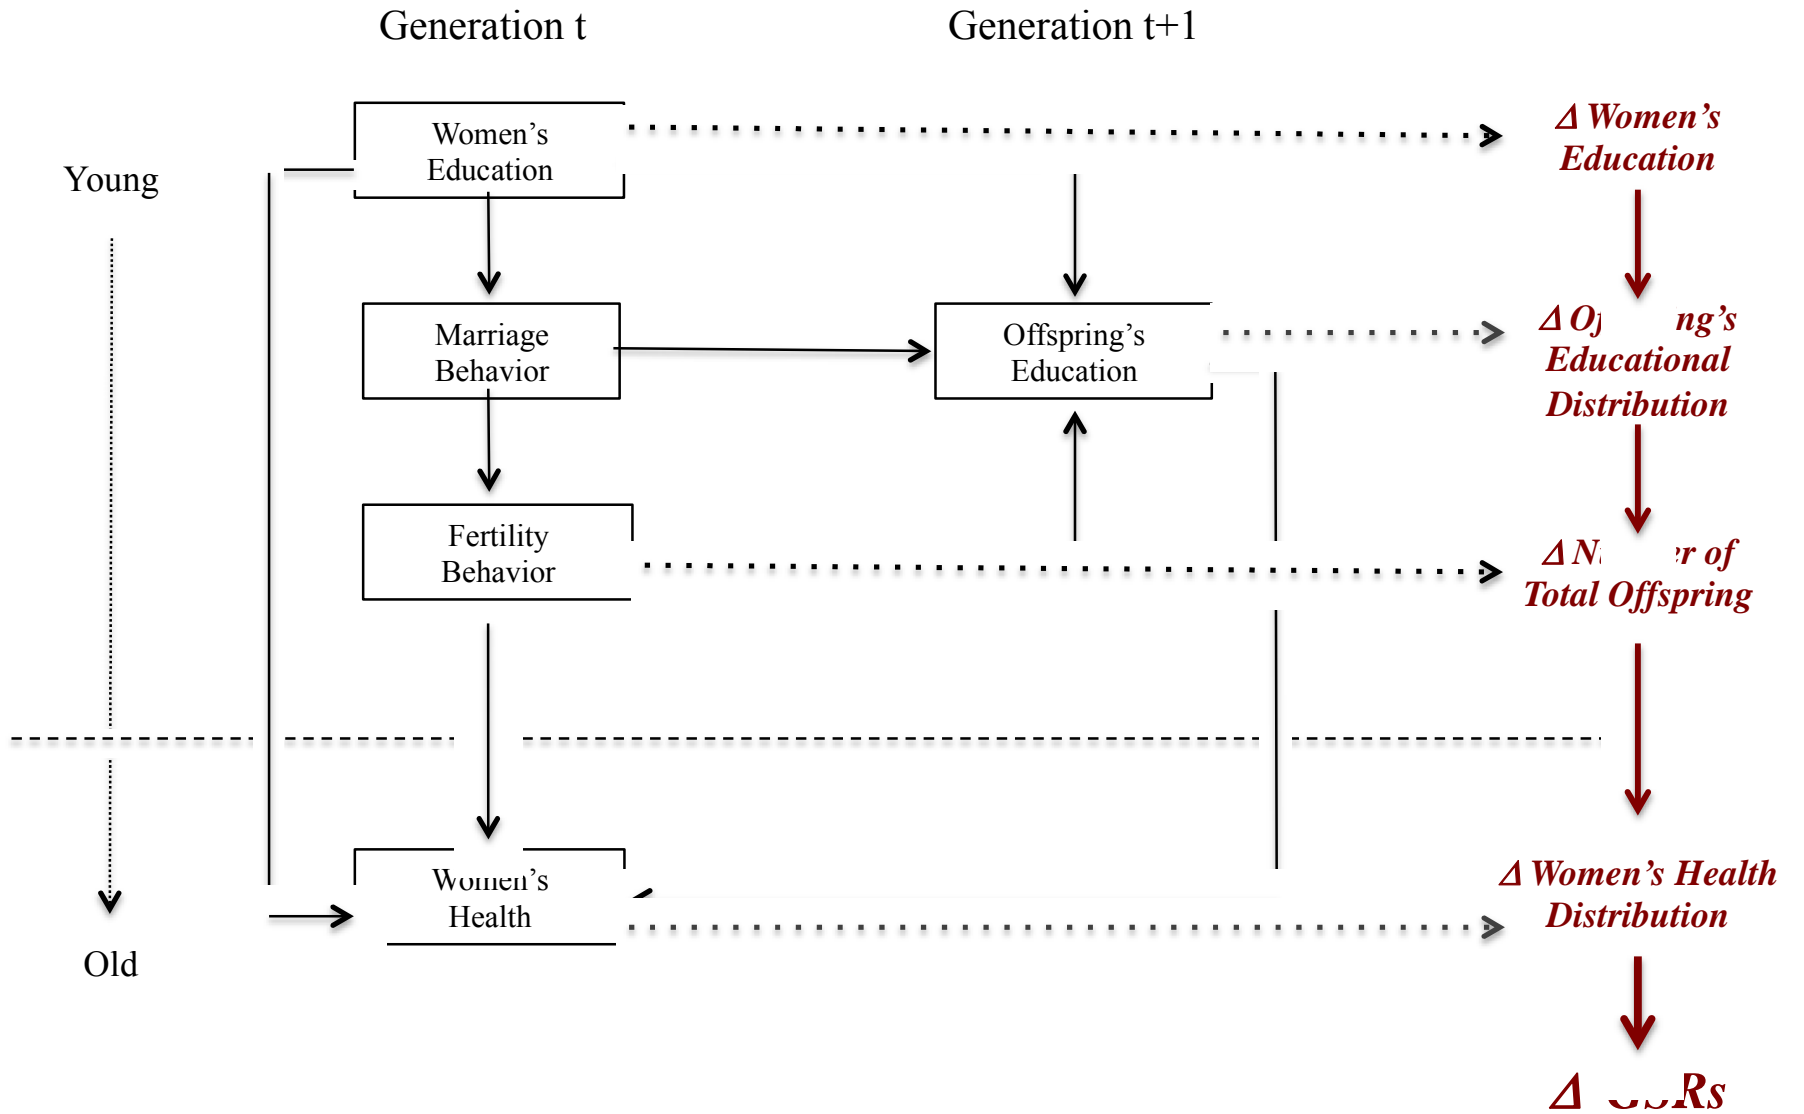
Generation t

Generation t+1

Young

Old

Women's Education

Marriage Behavior

Fertility Behavior

Women's Health

Offspring's Education

Δ Women's Education

Δ O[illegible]ng's Educational Distribution

Δ N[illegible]r of Total Offspring

Δ Women's Health Distribution

Δ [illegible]Rs